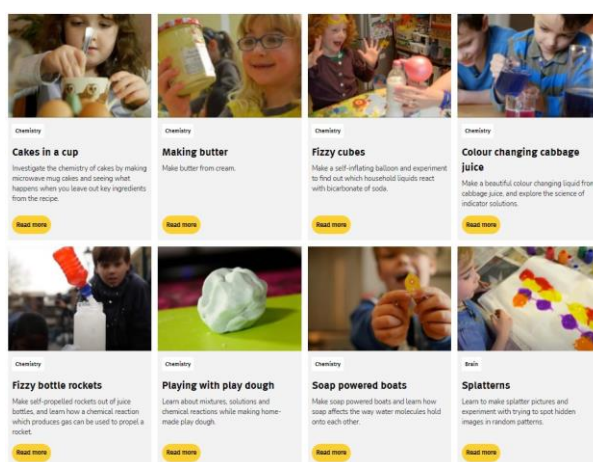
Chemistry

Cakes in a cup

Investigate the chemistry of cakes by making microwave mug cakes and seeing what happens when you leave out key ingredients from the recipe.

Read more

Chemistry

Making butter

Make butter from cream.

Read more

Chemistry

Fizzy cubes

Make a self-inflating balloon and experiment to find out which household liquids react with bicarbonate of soda.

Read more

Chemistry

Colour changing cabbage juice

Make a beautiful colour changing liquid from cabbage juice, and explore the science of indicator solutions.

Read more

Chemistry

Fizzy bottle rockets

Make self-propelled rockets out of juice bottles, and learn how a chemical reaction which produces gas can be used to propel a rocket.

Read more

Chemistry

Playing with play dough

Learn about mixtures, solutions and chemical reactions while making home-made play dough.

Read more

Chemistry

Soap powered boats

Make soap powered boats and learn how soap affects the way water molecules hold onto each other.

Read more

Brain

Splatterns

Learn to make splatter pictures and experiment with trying to spot hidden images in random patterns.

Read more